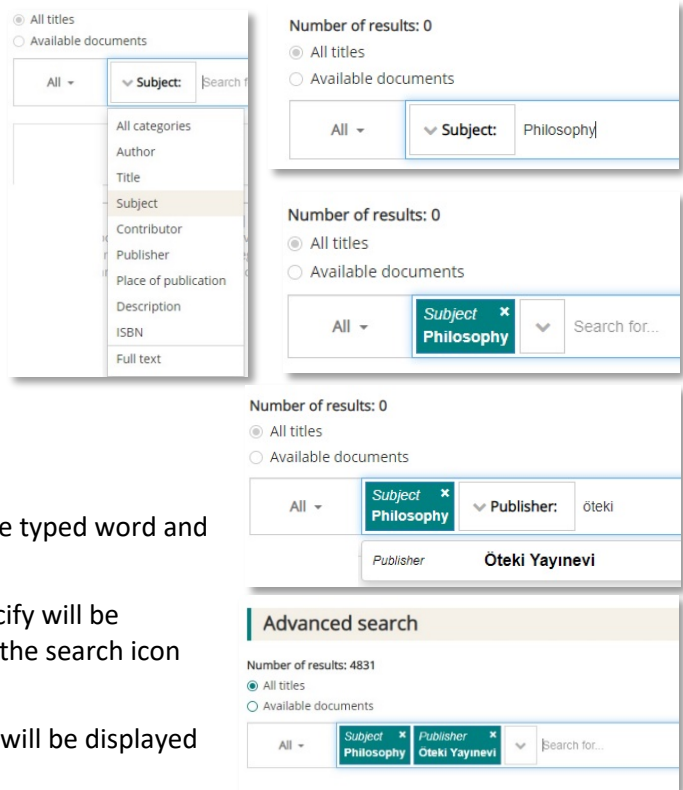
All titles
Available documents
All
Subject:
Search f
All categories
Author
Title
Subject
Contributor
Publisher
Place of publication
Description
ISBN
Full text

Number of results: 0
All titles
Available documents
All
Subject:
Philosophy

Number of results: 0
All titles
Available documents
All
Subject
Philosophy
Search for...

Number of results: 0
All titles
Available documents
All
Subject
Philosophy
Publisher:
öteki
Publisher
Öteki Yayınevi

e typed word and

cify will be
the search icon

will be displayed

Advanced search
Number of results: 4831
All titles
Available documents
All
Subject
Philosophy
Publisher
Öteki Yayınevi
Search for...